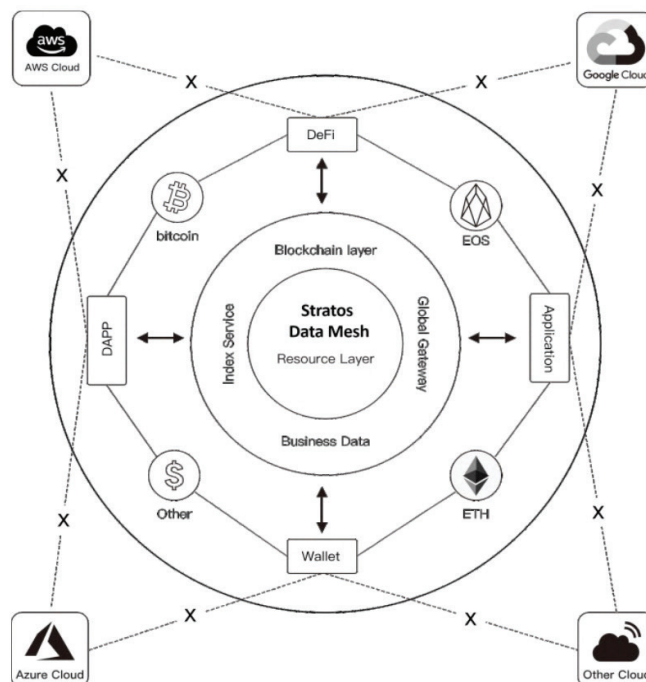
aws
AWS Cloud

Google Cloud

X

X

DeFi

X

X

bitcoin

EOS

Blockchain layer

Stratos
Data Mesh
Resource Layer

Index Service

Global Gateway

DAPP

Application

Business Data

Other

ETH

X

X

Wallet

X

X

Azure Cloud

Other Cloud